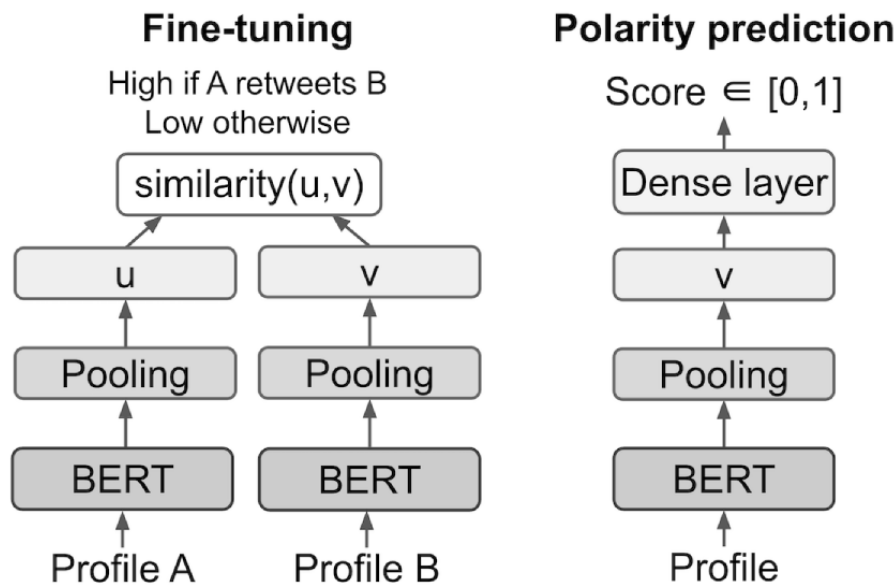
Fine-tuning

High if A retweets B
Low otherwise

similarity(u,v)

u

v

Pooling

Pooling

BERT

BERT

Profile A

Profile B

Polarity prediction

Score $\in [0,1]$

Dense layer

v

Pooling

BERT

Profile